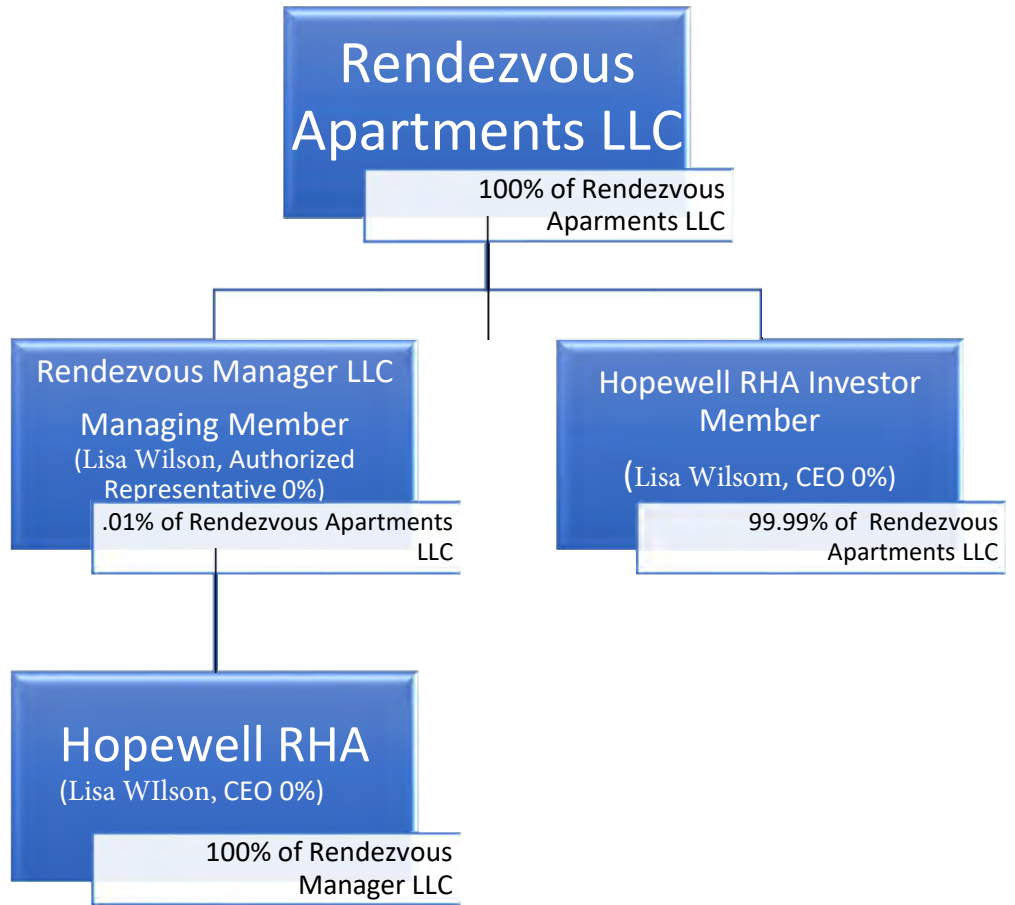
Rendezvous Apartments LLC

100% of Rendezvous Aparments LLC

Rendezvous Manager LLC

Managing Member

(Lisa Wilson, Authorized Representative 0%)

.01% of Rendezvous Apartments LLC

Hopewell RHA Investor Member

(Lisa Wilsom, CEO 0%)

99.99% of Rendezvous Apartments LLC

Hopewell RHA

(Lisa WIlson, CEO 0%)

100% of Rendezvous Manager LLC